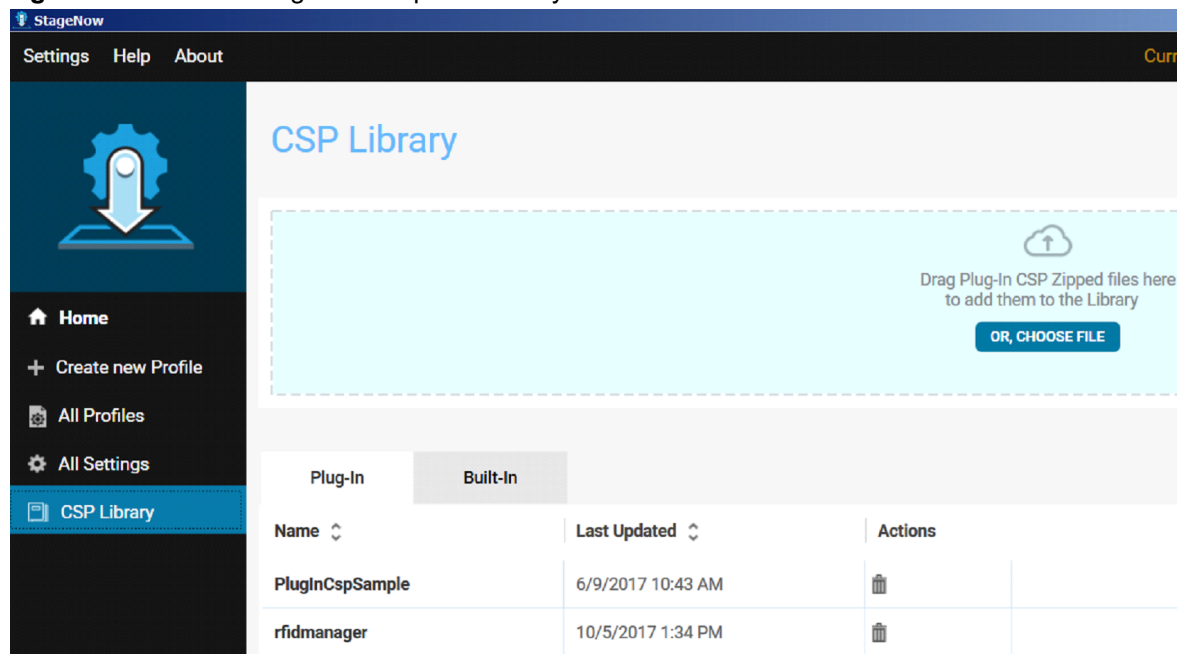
StageNow

Settings Help About

Curr

CSP Library

Drag Plug-In CSP Zipped files here to add them to the Library

OR, CHOOSE FILE

Home

Create new Profile

All Profiles

All Settings

CSP Library

Plug-In

Built-In

| Name | Last Updated | Actions |
|---|---|---|
| PlugInCspSample | 6/9/2017 10:43 AM | |
| rfidmanager | 10/5/2017 1:34 PM | |